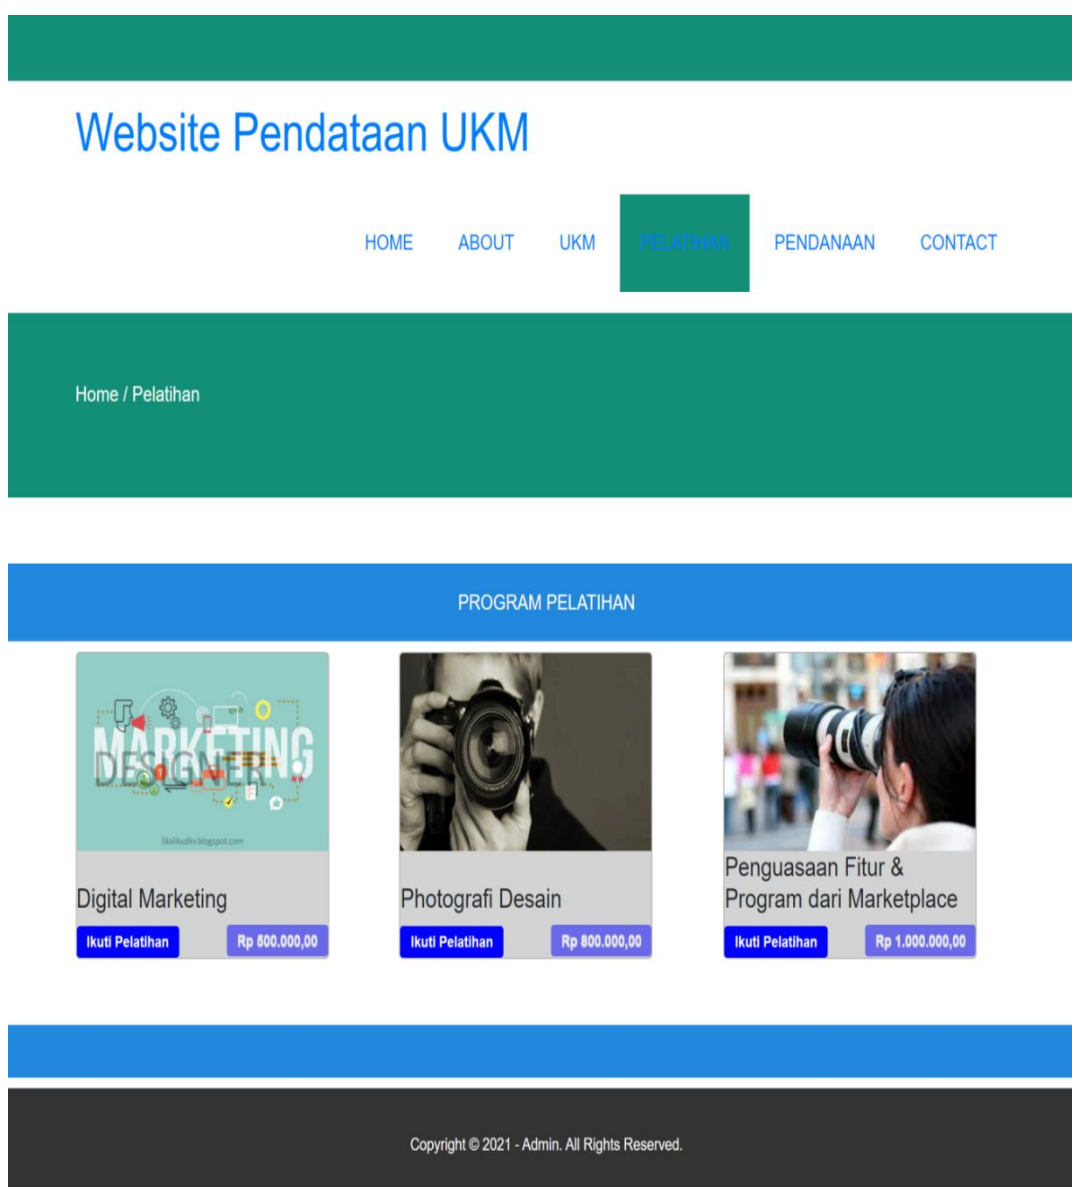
Website Pendataan UKM

HOME ABOUT UKM PELATIHAN PENDANAAN CONTACT

Home / Pelatihan

PROGRAM PELATIHAN

MARKETING DESIGNER

likalikudiv.blogspot.com

Digital Marketing

Ikuti Pelatihan Rp 500.000,00

Photografi Desain

Ikuti Pelatihan Rp 800.000,00

Penguasaan Fitur & Program dari Marketplace

Ikuti Pelatihan Rp 1.000.000,00

Copyright © 2021 - Admin. All Rights Reserved.